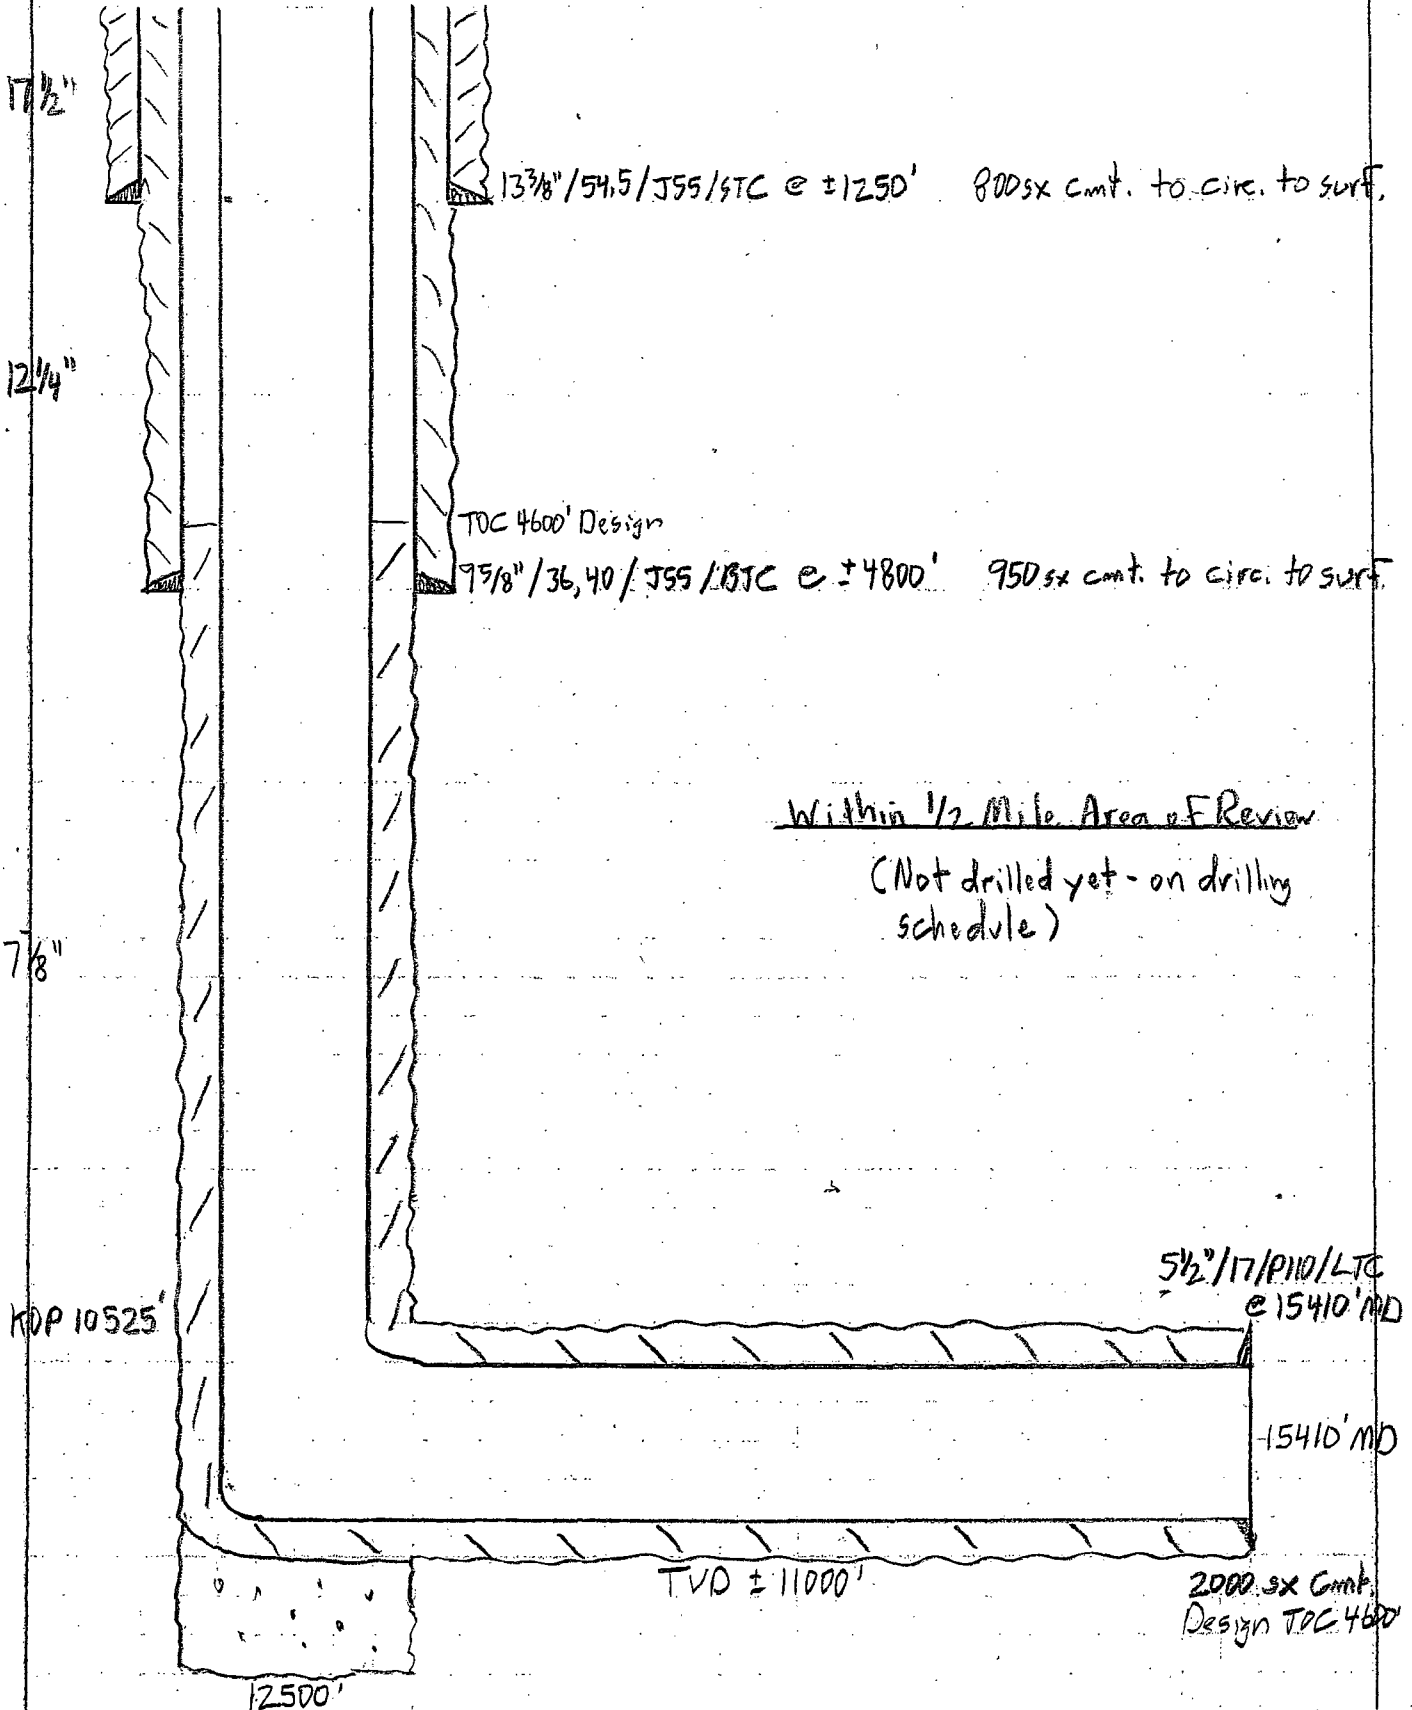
17½"

13⅜"/54.5/J55/STC @ ±1250'   800sx cmt. to circ. to surf.

12¼"

TOC 4600' Design

9⅝"/36,40/J55/LTC @ ±4800'   950sx cmt. to circ. to surf.

Within ½ Mile Area of Review
(Not drilled yet - on drilling schedule)

7⅞"

5½"/17/P110/LTC @15410'MD

KOP 10525'

15410'MD

TVD ± 11000'

2000 sx Cmt.
Design TOC 4600'

12500'